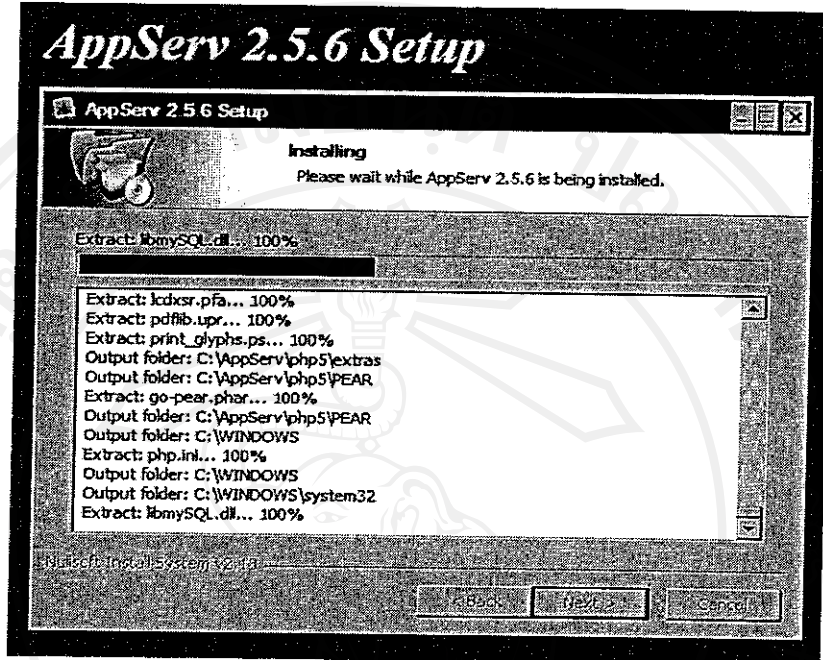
AppServ 2.5.6 Setup

AppServ 2.5.6 Setup

Installing
Please wait while AppServ 2.5.6 is being installed.

Extract: libmySQL.dll... 100%

Extract: lcdxsr.pfa... 100%
Extract: pdflib.upr... 100%
Extract: print_glyphs.ps... 100%
Output folder: C:\AppServ\php5\extras
Output folder: C:\AppServ\php5\PEAR
Extract: go-pear.phar... 100%
Output folder: C:\AppServ\php5\PEAR
Output folder: C:\WINDOWS
Extract: php.ini... 100%
Output folder: C:\WINDOWS
Output folder: C:\WINDOWS\system32
Extract: libmySQL.dll... 100%

Nullsoft Install System v2.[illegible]

< Back    Next >    Cancel